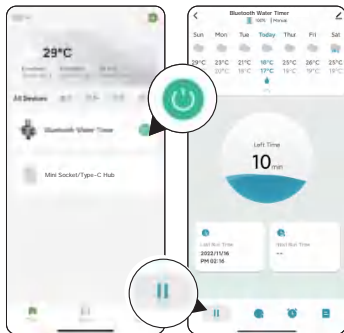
29°C

All Devices

Bluetooth Water Timer

Mini Socket/Type-C Hub

Bluetooth Water Timer
100%

Sun Mon Tue Today Thur Fri Sat

29°C 23°C 21°C 18°C 25°C 26°C 25°C
19°C 19°C 17°C 17°C 16°C 19°C 19°C

Left Time
10 min

Last Run Time
2022/11/16
PM 02:16

Next Run Time
--